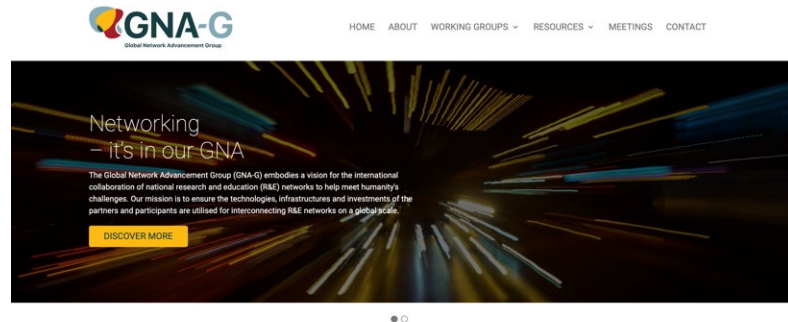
GNA-G
Global Network Advancement Group

HOME ABOUT WORKING GROUPS RESOURCES MEETINGS CONTACT

Networking
– it's in our GNA

The Global Network Advancement Group (GNA-G) embodies a vision for the international collaboration of national research and education (R&E) networks to help meet humanity's challenges. Our mission is to ensure the technologies, infrastructures and investments of the partners and participants are utilised for interconnecting R&E networks on a global scale.

DISCOVER MORE